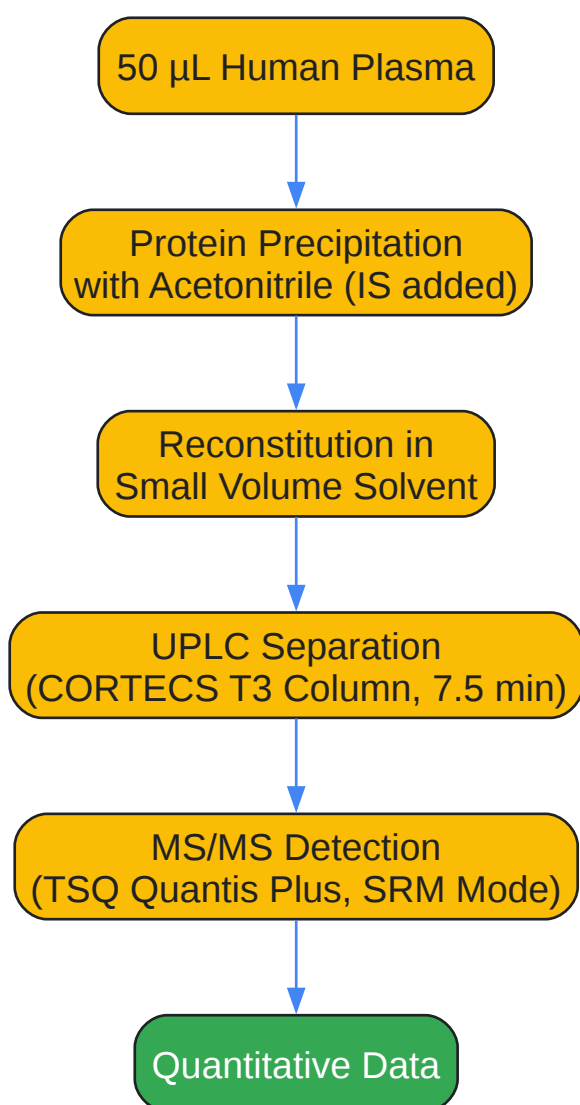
50 µL Human Plasma

Protein Precipitation with Acetonitrile (IS added)

Reconstitution in Small Volume Solvent

UPLC Separation (CORTECS T3 Column, 7.5 min)

MS/MS Detection (TSQ Quantis Plus, SRM Mode)

Quantitative Data